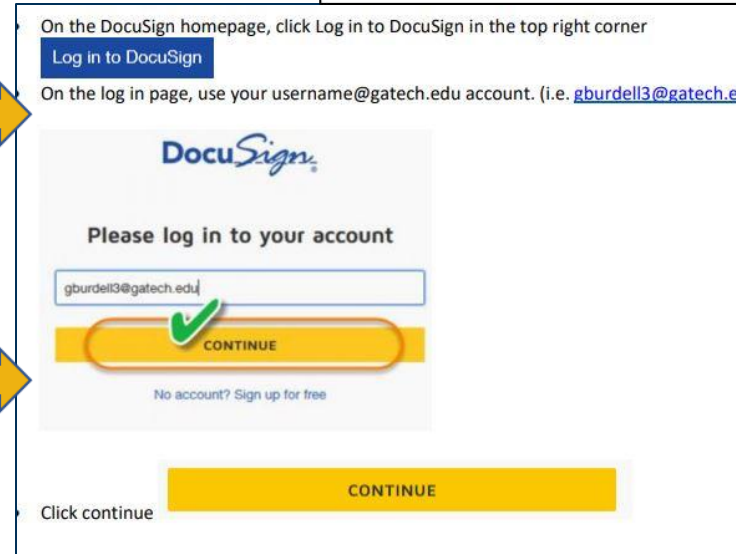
On the DocuSign homepage, click Log in to DocuSign in the top right corner

Log in to DocuSign

On the log in page, use your username@gatech.edu account. (i.e. gburdell3@gatech.e

DocuSign

Please log in to your account

gburdell3@gatech.edu

CONTINUE

No account? Sign up for free

Click continue

CONTINUE